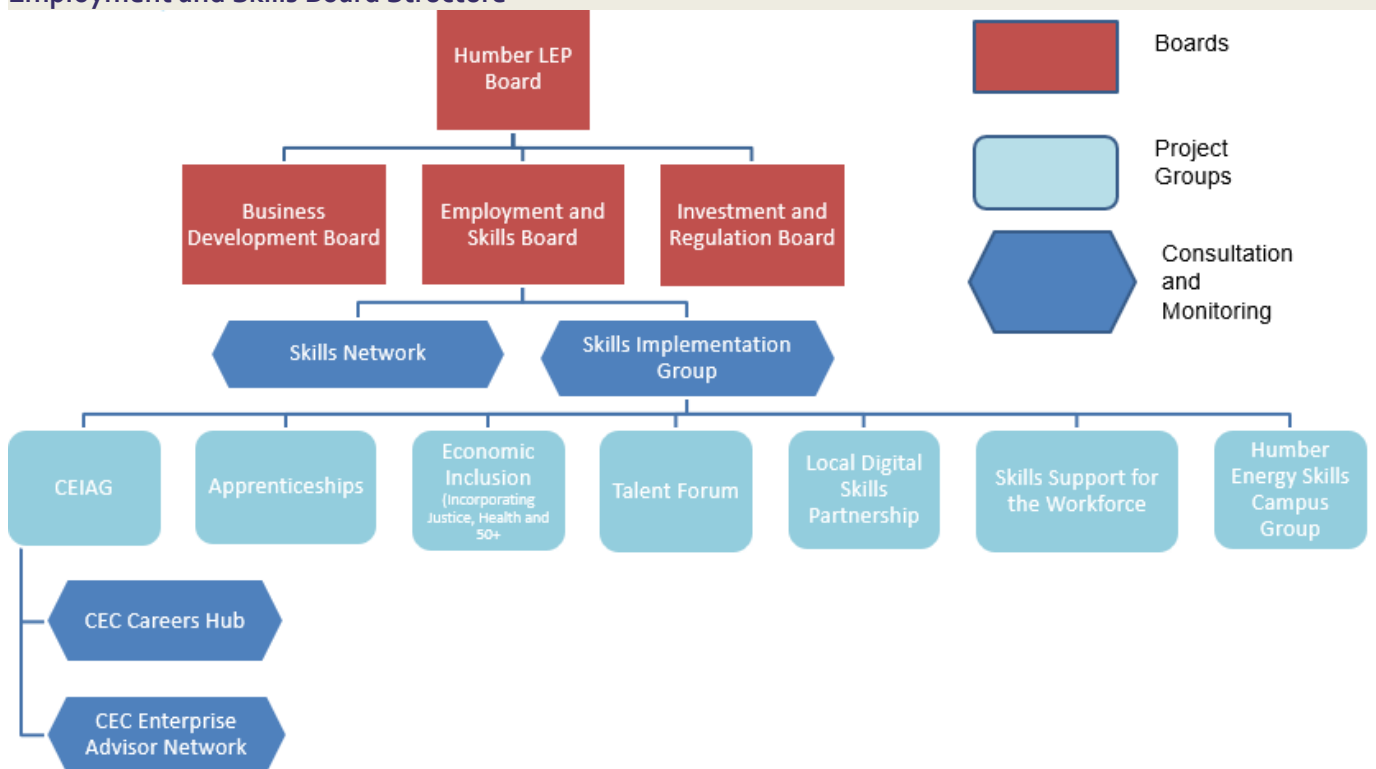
Employment and Skills Board Structure

Humber LEP Board

Business Development Board

Employment and Skills Board

Investment and Regulation Board

Skills Network

Skills Implementation Group

CEIAG

Apprenticeships

Economic Inclusion (Incorporating Justice, Health and 50+

Talent Forum

Local Digital Skills Partnership

Skills Support for the Workforce

Humber Energy Skills Campus Group

CEC Careers Hub

CEC Enterprise Advisor Network

Boards

Project Groups

Consultation and Monitoring